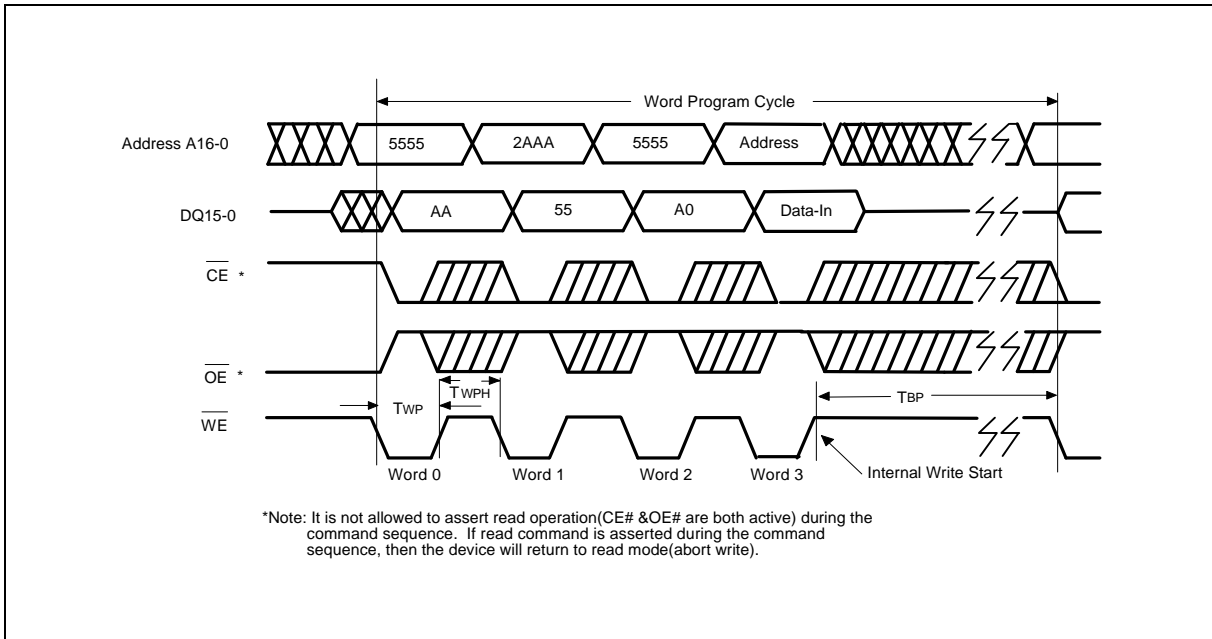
Word Program Cycle

Address A16-0

5555

2AAA

5555

Address

DQ15-0

AA

55

A0

Data-In

$\overline{CE}$ *

$\overline{OE}$ *

$\overline{WE}$

TWPH

TWP

TBP

Word 0

Word 1

Word 2

Word 3

Internal Write Start

*Note: It is not allowed to assert read operation(CE# &OE# are both active) during the command sequence. If read command is asserted during the command sequence, then the device will return to read mode(abort write).